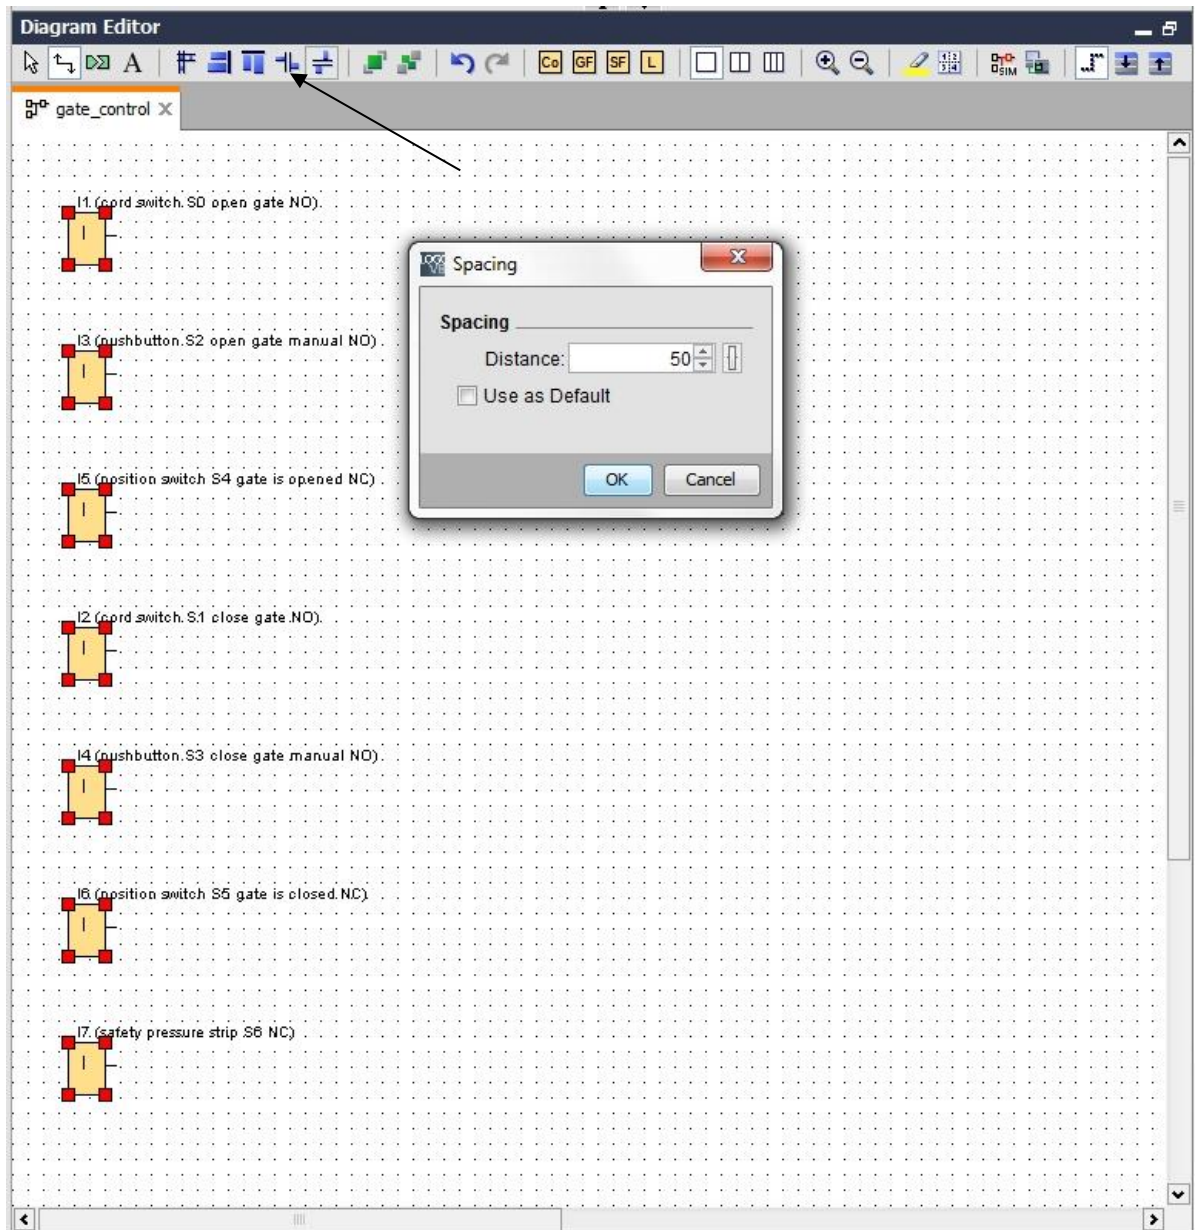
Diagram Editor

A

Co GF SF L

SIM

gate_control

I1 (cord switch S0 open gate NO)

I

I3 (pushbutton S2 open gate manual NO)

I

I5 (position switch S4 gate is opened NC)

I

I2 (cord switch S1 close gate NO)

I

I4 (pushbutton S3 close gate manual NO)

I

I6 (position switch S5 gate is closed NC)

I

I7 (safety pressure strip S6 NC)

I

Spacing

Spacing

Distance: 50

Use as Default

OK Cancel